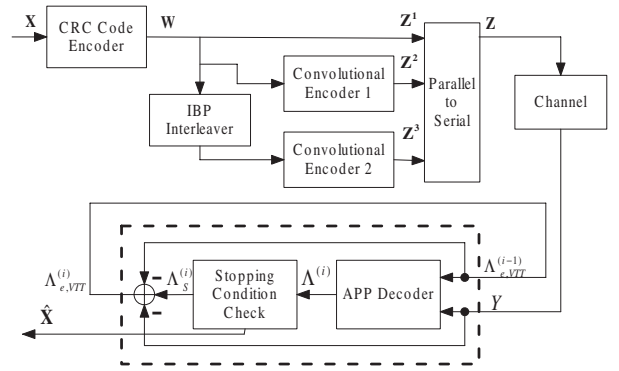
X

CRC Code Encoder

W

$\mathbf{Z}^1$

Z

$\mathbf{Z}^2$

Convolutional Encoder 1

Parallel to Serial

Channel

IBP Interleaver

$\mathbf{Z}^3$

Convolutional Encoder 2

$\Lambda_{e,VIT}^{(i)}$

-

$\Lambda_S^{(i)}$

Stopping Condition Check

$\Lambda^{(i)}$

APP Decoder

$\Lambda_{e,VIT}^{(i-1)}$

-

$\hat{\mathbf{X}}$

Y